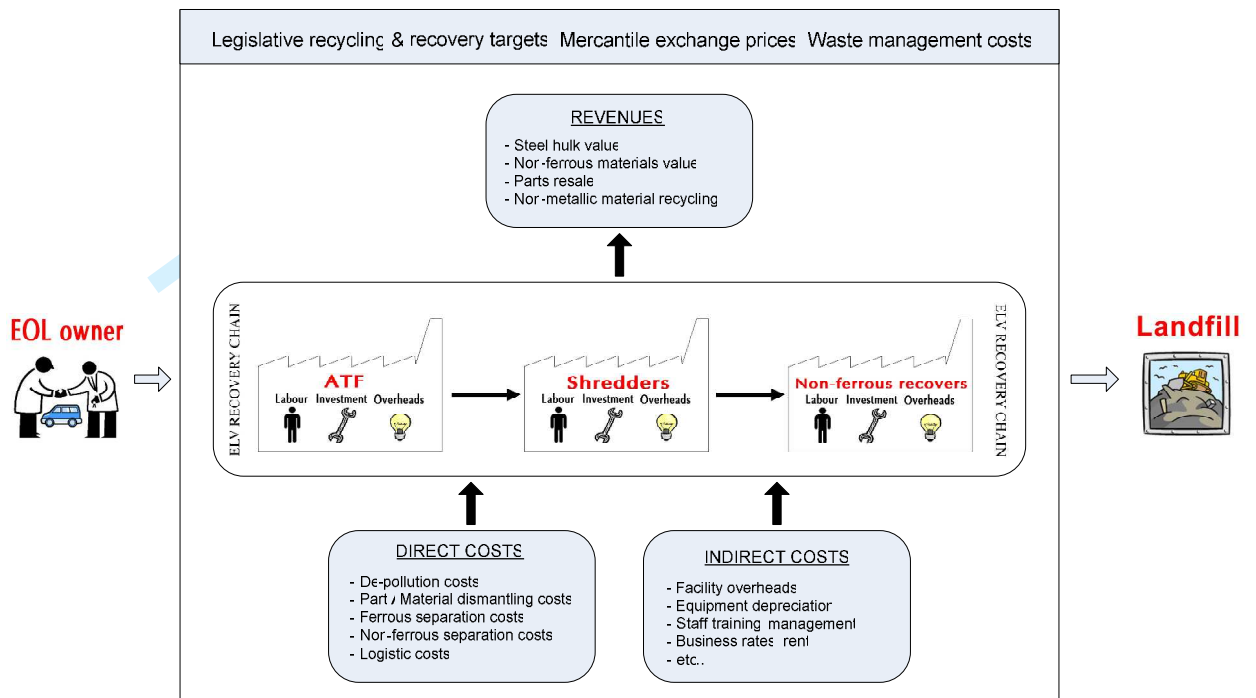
Legislative recycling & recovery targets Mercantile exchange prices Waste management costs

REVENUES
- Steel hulk value
- Non-ferrous materials value
- Parts resale
- Non-metallic material recycling

EOL owner

ELV RECOVERY CHAIN

ATF
Labour Investment Overheads

Shredders
Labour Investment Overheads

Non-ferrous recovers
Labour Investment Overheads

ELV RECOVERY CHAIN

Landfill

DIRECT COSTS
- De-pollution costs
- Part / Material dismantling costs
- Ferrous separation costs
- Non-ferrous separation costs
- Logistic costs

INDIRECT COSTS
- Facility overheads
- Equipment depreciation
- Staff training management
- Business rates rent
- etc..